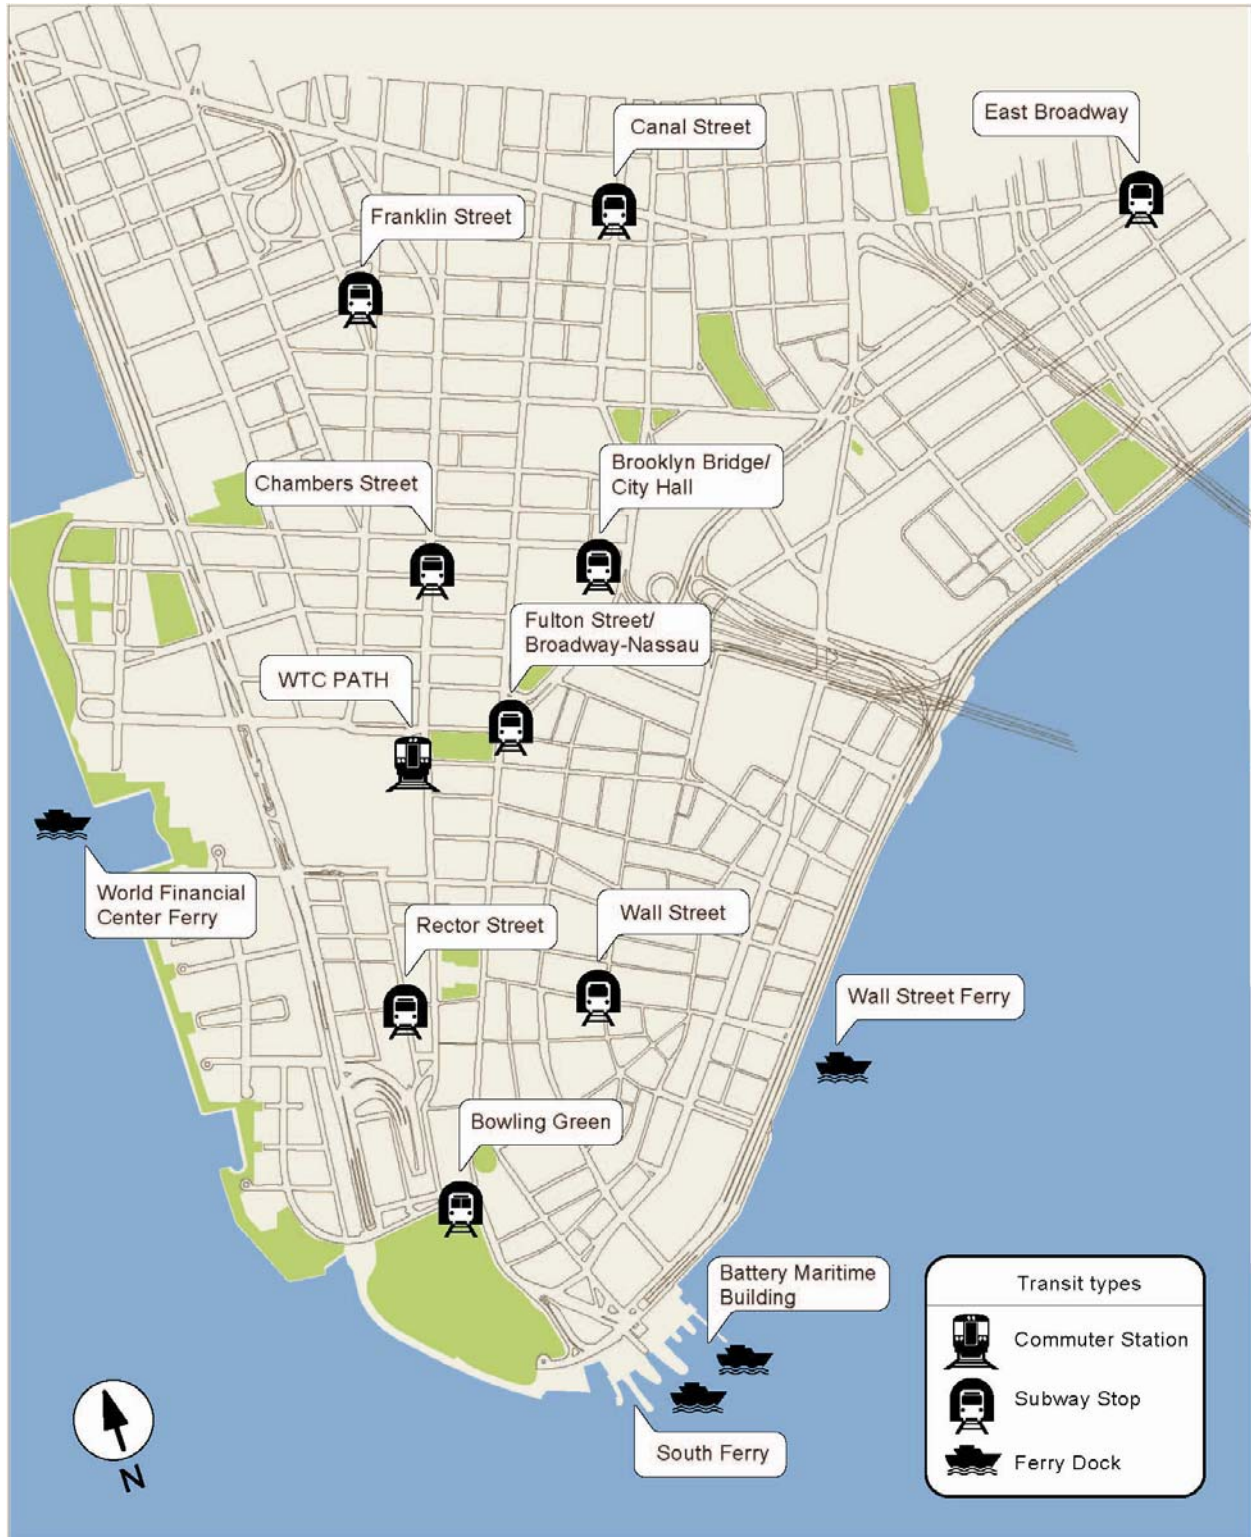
Canal Street

East Broadway

Franklin Street

Brooklyn Bridge/ City Hall

Chambers Street

Fulton Street/ Broadway-Nassau

WTC PATH

World Financial Center Ferry

Rector Street

Wall Street

Wall Street Ferry

Bowling Green

Battery Maritime Building

South Ferry

N

Transit types

Commuter Station

Subway Stop

Ferry Dock